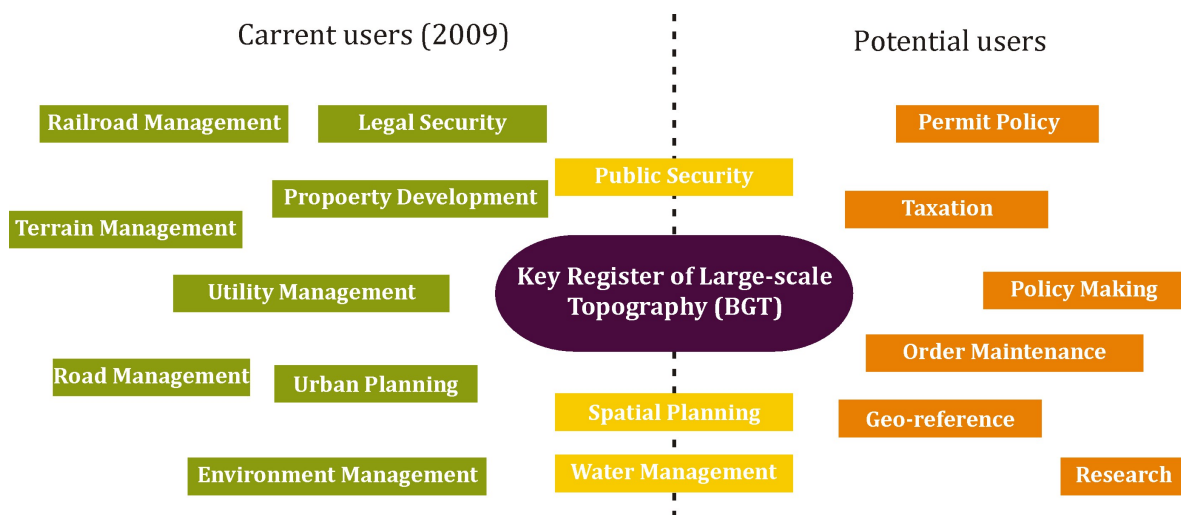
Carrent users (2009)

Potential users

Railroad Management

Legal Security

Permit Policy

Public Security

Propoerty Development

Taxation

Terrain Management

Key Register of Large-scale Topography (BGT)

Utility Management

Policy Making

Order Maintenance

Road Management

Urban Planning

Spatial Planning

Geo-reference

Environment Management

Water Management

Research